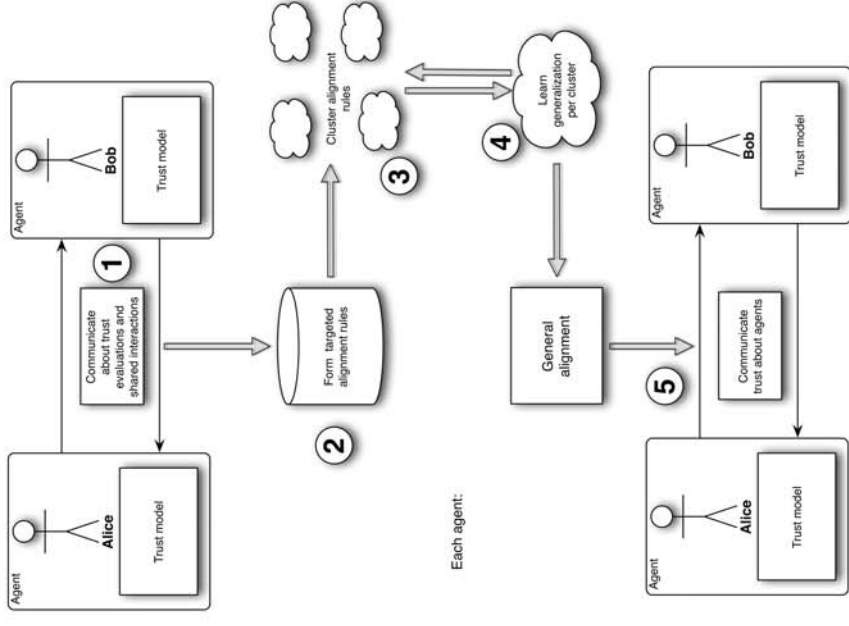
Agent
Alice
Trust model

Agent
Bob
Trust model

1

Communicate about trust evaluations and shared interactions

2

Form targeted alignment rules

3

Cluster alignment rules

4

Learn generalization per cluster

General alignment

5

Each agent:

Agent
Alice
Trust model

Communicate trust about agents

Agent
Bob
Trust model